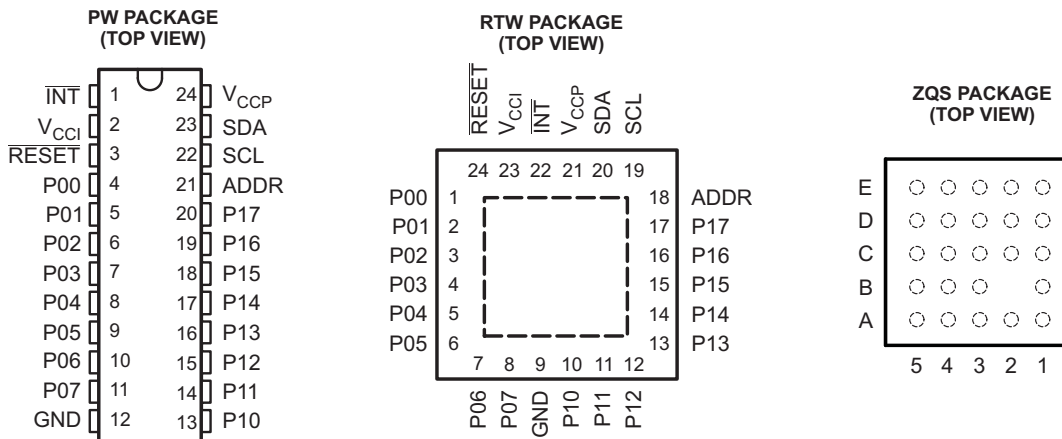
PW PACKAGE
(TOP VIEW)

$\overline{INT}$ 1 24 $V_{CCP}$
$V_{CCI}$ 2 23 SDA
$\overline{RESET}$ 3 22 SCL
P00 4 21 ADDR
P01 5 20 P17
P02 6 19 P16
P03 7 18 P15
P04 8 17 P14
P05 9 16 P13
P06 10 15 P12
P07 11 14 P11
GND 12 13 P10

RTW PACKAGE
(TOP VIEW)

$\overline{RESET}$ $V_{CCI}$ $\overline{INT}$ $V_{CCP}$ SDA SCL
24 23 22 21 20 19

P00 1 18 ADDR
P01 2 17 P17
P02 3 16 P16
P03 4 15 P15
P04 5 14 P14
P05 6 13 P13

7 8 9 10 11 12
P06 P07 GND P10 P11 P12

ZQS PACKAGE
(TOP VIEW)

E
D
C
B
A
5 4 3 2 1